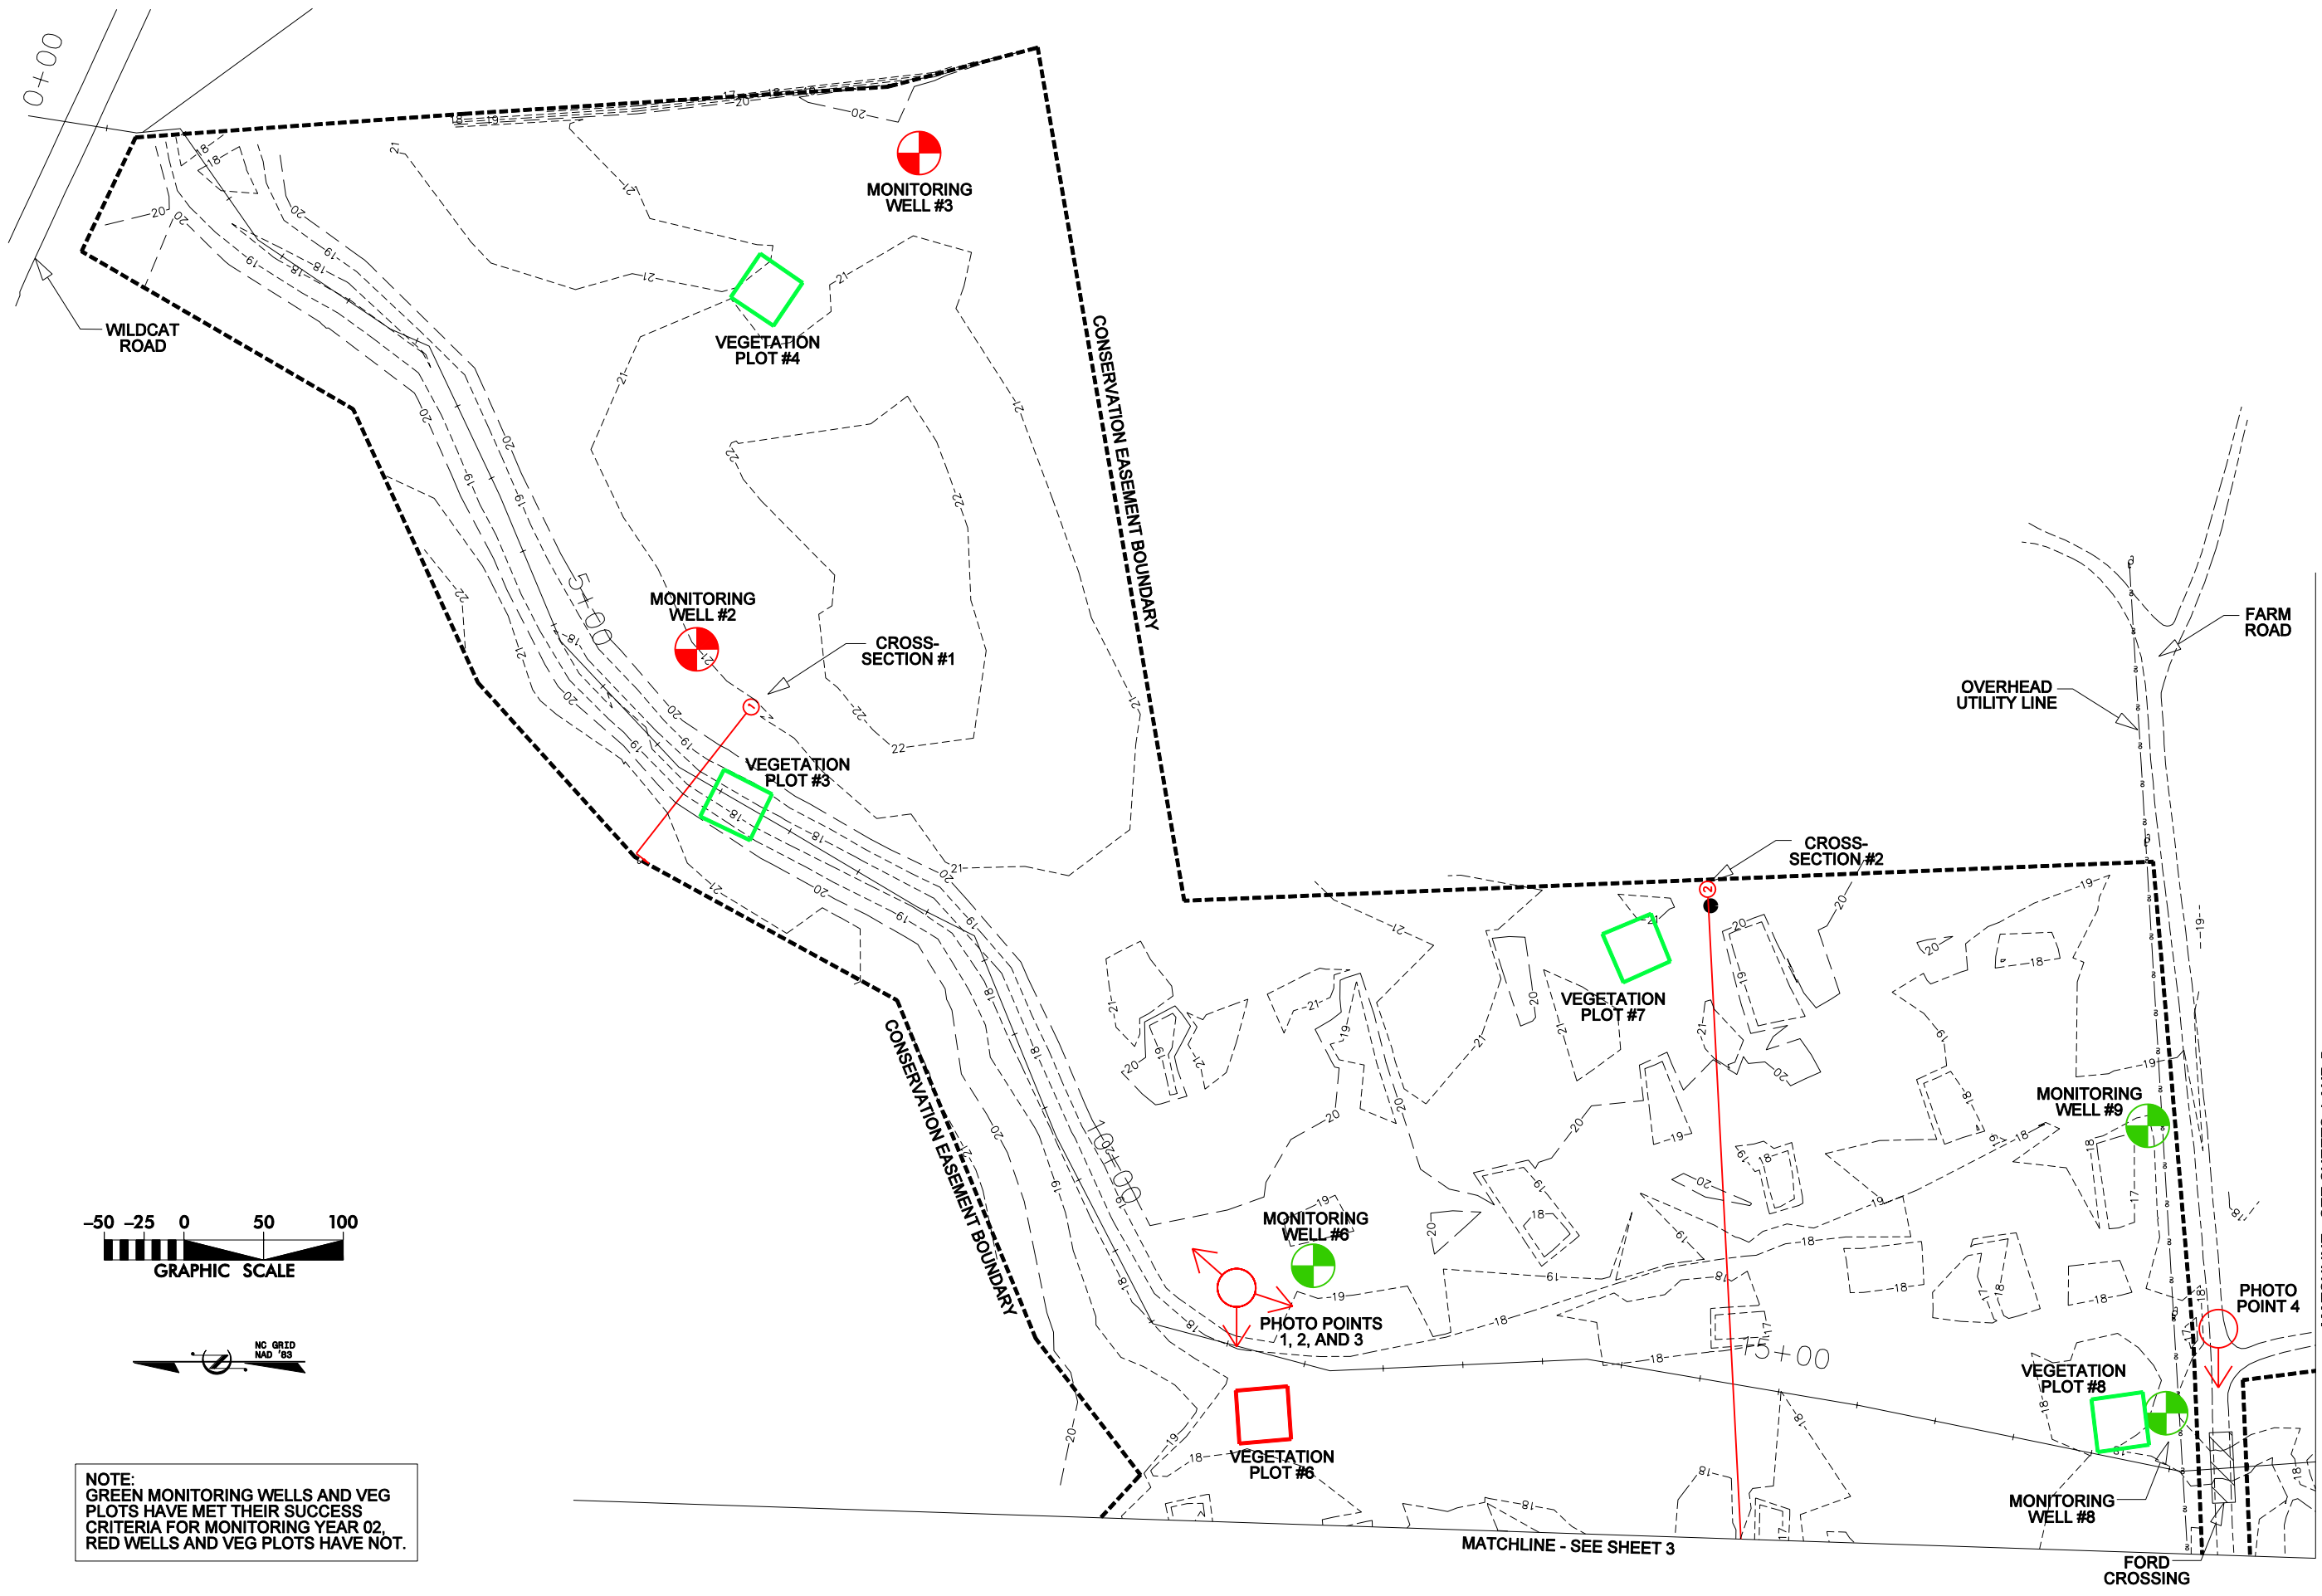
0+00

MONITORING WELL #3

WILDCAT ROAD

VEGETATION PLOT #4

CONSERVATION EASEMENT BOUNDARY

5+00

MONITORING WELL #2

CROSS-SECTION #1

VEGETATION PLOT #3

CROSS-SECTION #2

FARM ROAD

OVERHEAD UTILITY LINE

VEGETATION PLOT #7

MONITORING WELL #9

CONSERVATION EASEMENT BOUNDARY

10+00

MONITORING WELL #6

PHOTO POINTS 1, 2, AND 3

15+00

PHOTO POINT 4

VEGETATION PLOT #8

VEGETATION PLOT #6

MONITORING WELL #8

MATCHLINE - SEE SHEET 3

FORD CROSSING

–50 –25 0 50 100
GRAPHIC SCALE

NC GRID NAD '83

NOTE:
GREEN MONITORING WELLS AND VEG PLOTS HAVE MET THEIR SUCCESS CRITERIA FOR MONITORING YEAR 02, RED WELLS AND VEG PLOTS HAVE NOT.